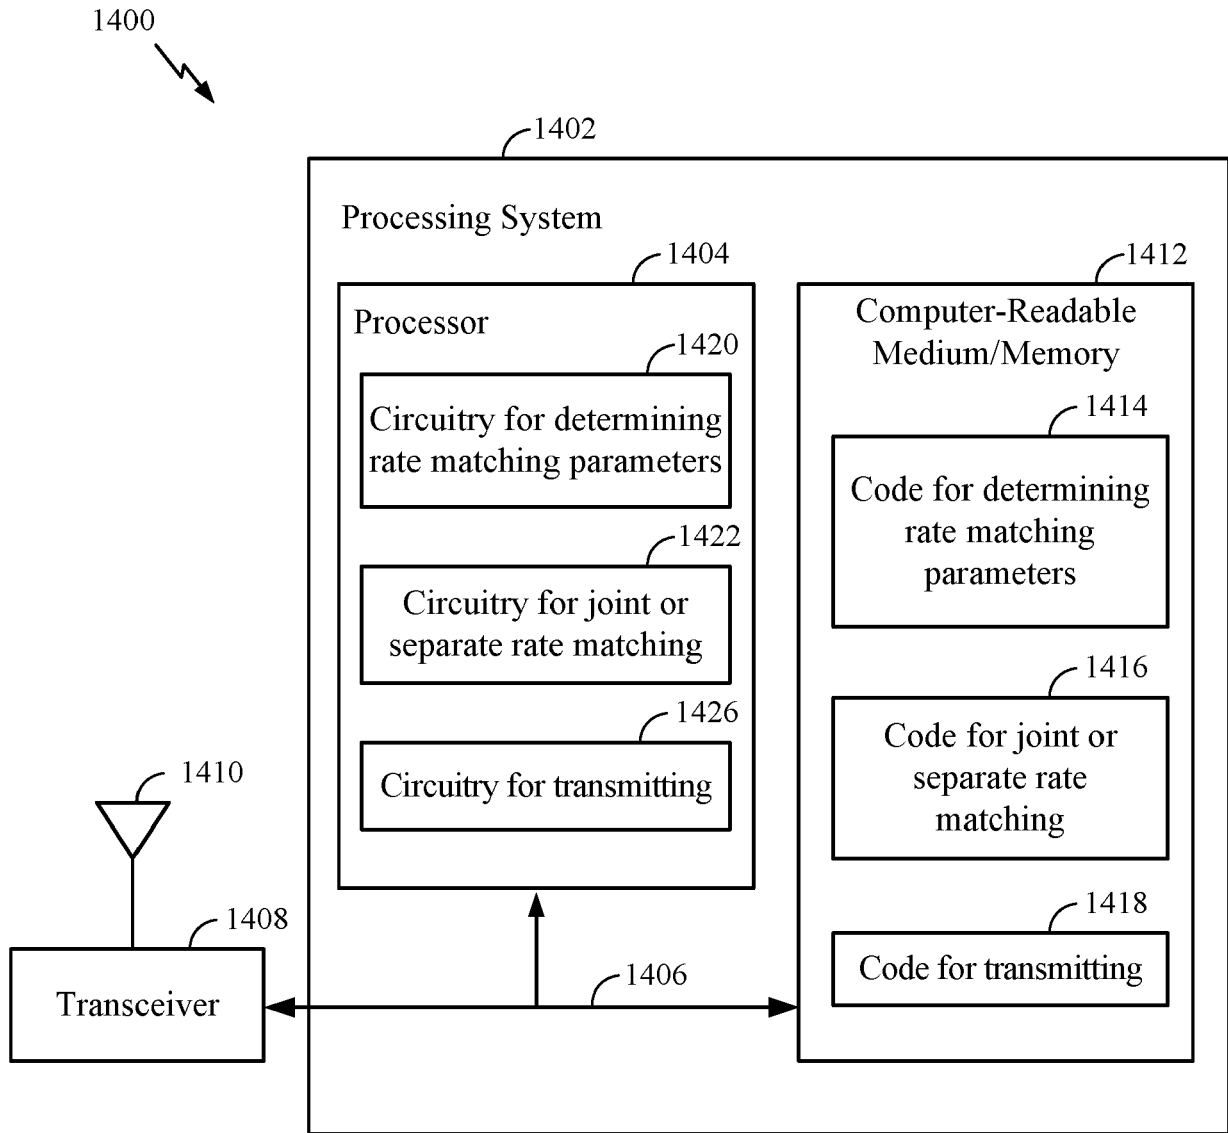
1400

1402

Processing System

1404

Processor

1420

Circuitry for determining rate matching parameters

1422

Circuitry for joint or separate rate matching

1426

Circuitry for transmitting

1412

Computer-Readable Medium/Memory

1414

Code for determining rate matching parameters

1416

Code for joint or separate rate matching

1418

Code for transmitting

1410

1408

Transceiver

1406